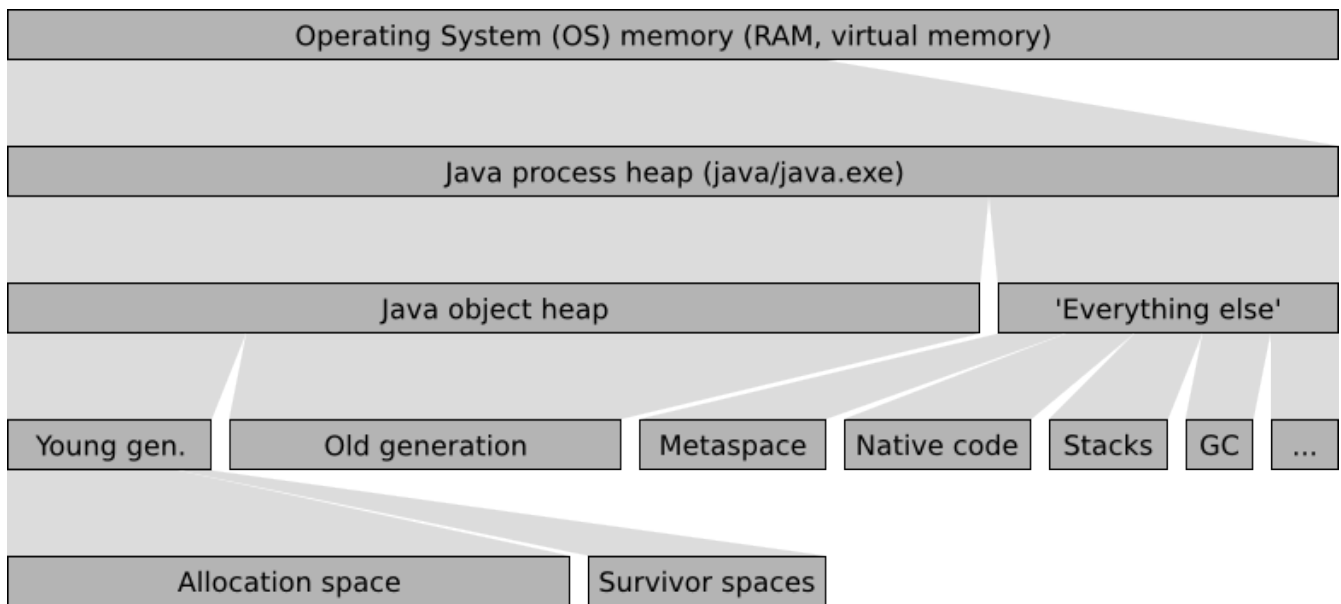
Operating System (OS) memory (RAM, virtual memory)

Java process heap (java/java.exe)

Java object heap

'Everything else'

Young gen.

Old generation

Metaspace

Native code

Stacks

GC

...

Allocation space

Survivor spaces